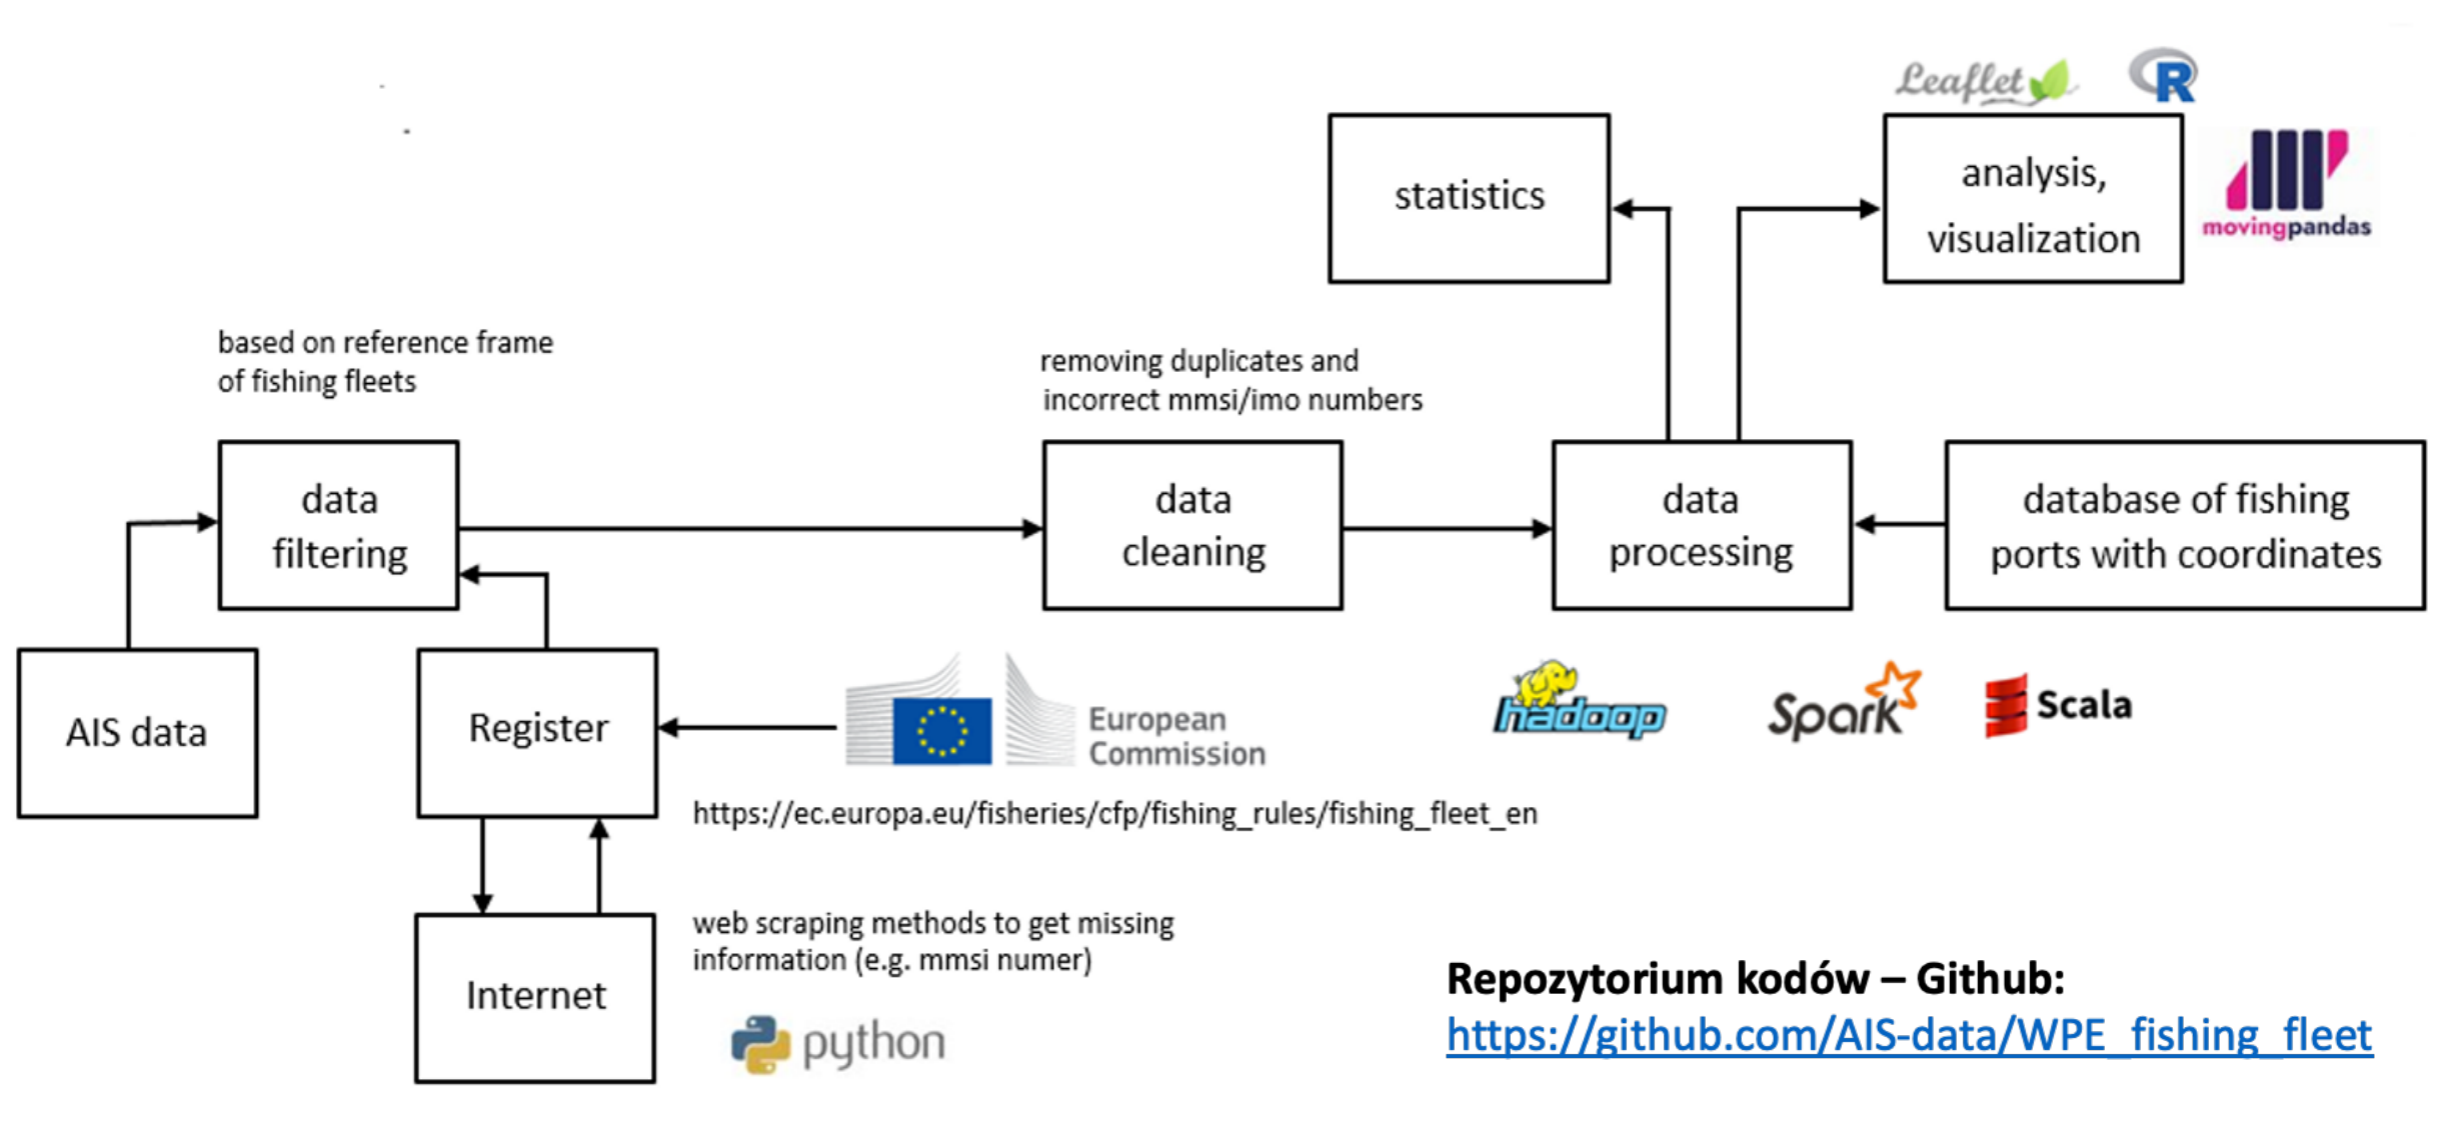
Leaflet R

statistics

analysis, visualization

movingpandas

based on reference frame of fishing fleets

removing duplicates and incorrect mmsi/imo numbers

data filtering

data cleaning

data processing

database of fishing ports with coordinates

AIS data

Register

European Commission

hadoop

Spark

Scala

https://ec.europa.eu/fisheries/cfp/fishing_rules/fishing_fleet_en

Internet

web scraping methods to get missing information (e.g. mmsi numer)

python

**Repozytorium kodów – Github:**
https://github.com/AIS-data/WPE_fishing_fleet